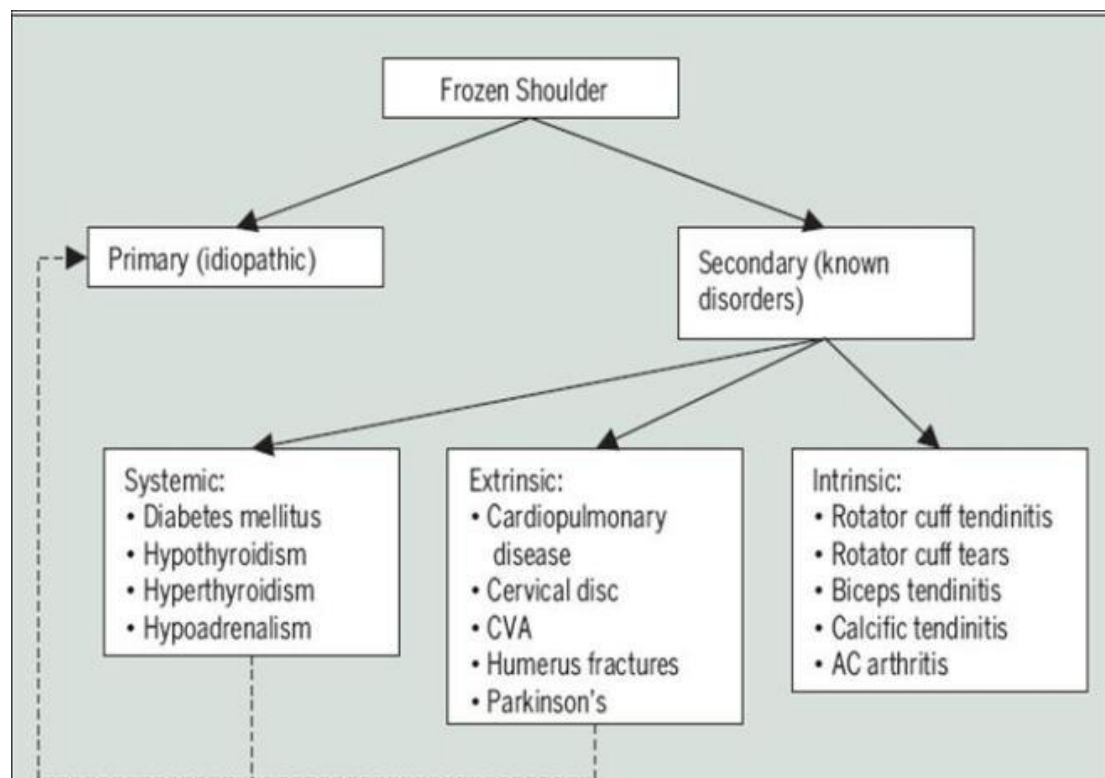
Frozen Shoulder

Primary (idiopathic)

Secondary (known disorders)

Systemic:
• Diabetes mellitus
• Hypothyroidism
• Hyperthyroidism
• Hypoadrenalism

Extrinsic:
• Cardiopulmonary disease
• Cervical disc
• CVA
• Humerus fractures
• Parkinson's

Intrinsic:
• Rotator cuff tendinitis
• Rotator cuff tears
• Biceps tendinitis
• Calcific tendinitis
• AC arthritis